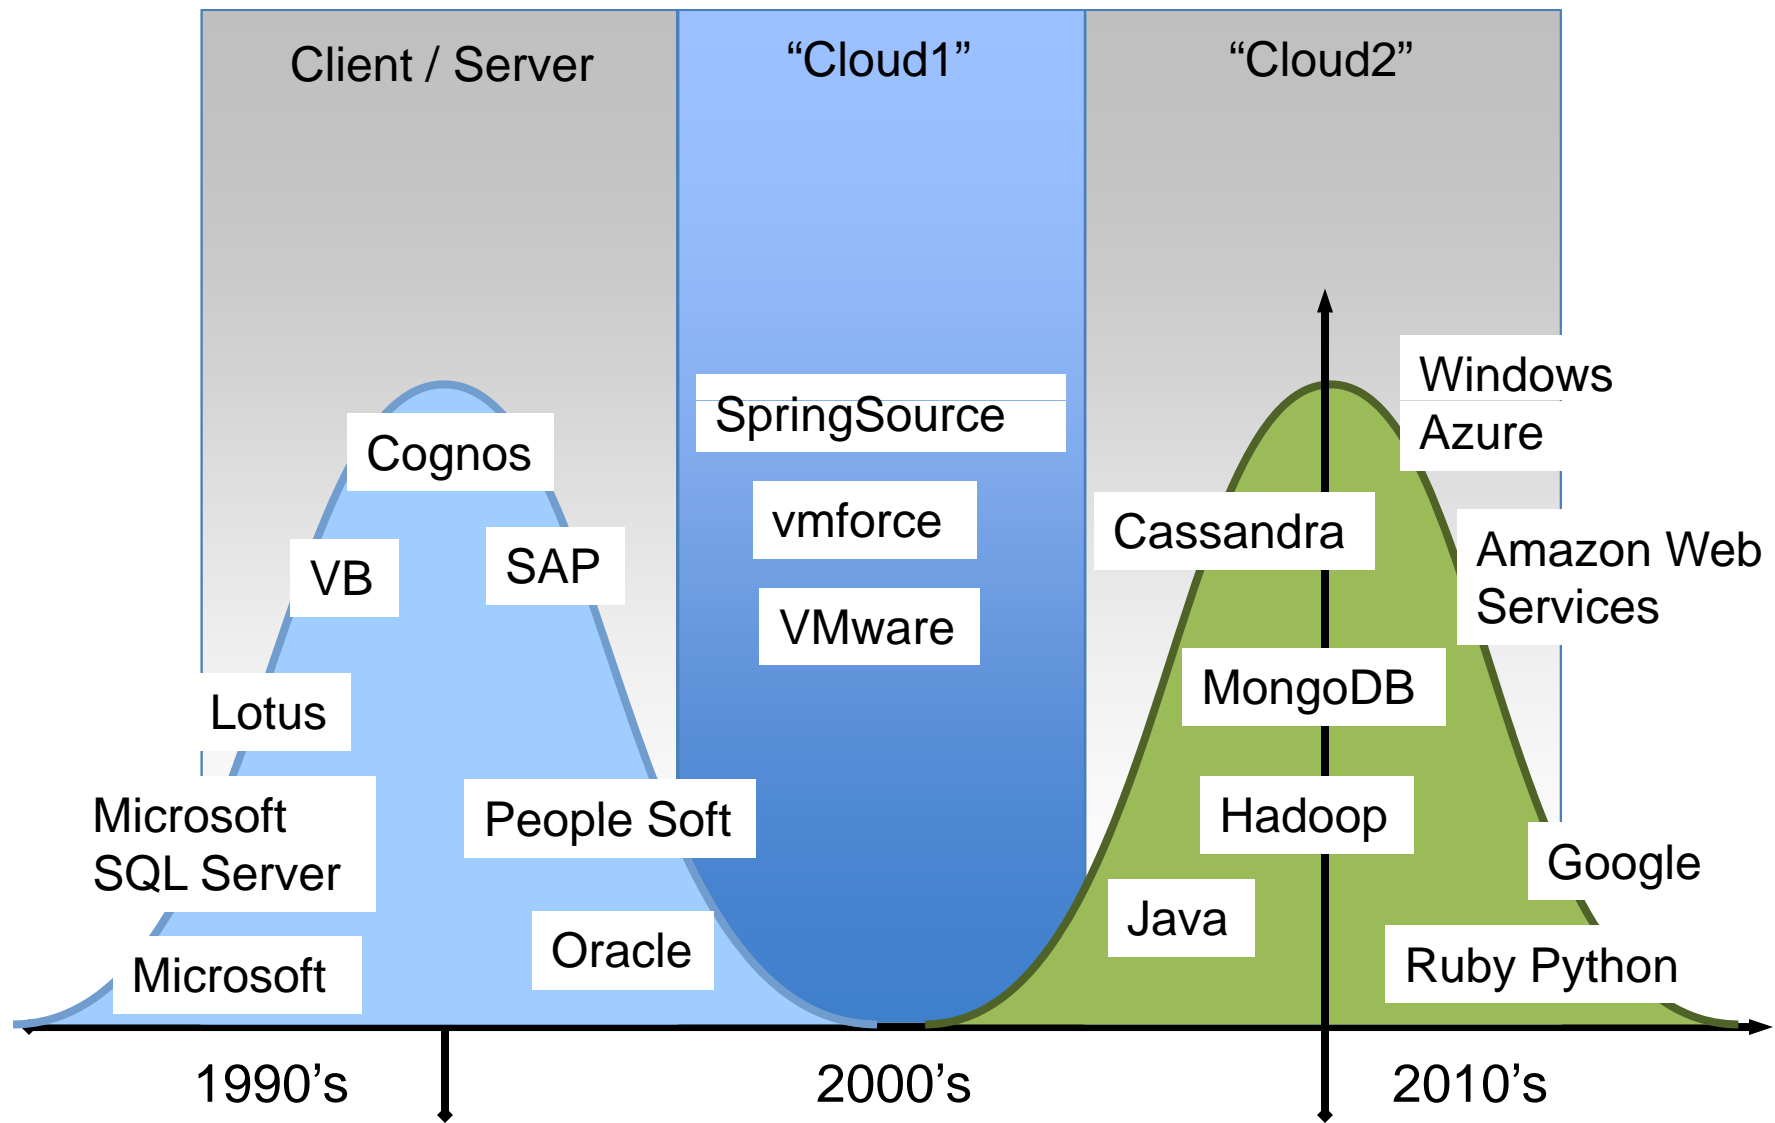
Client / Server

“Cloud1”

“Cloud2”

Cognos

VB

SAP

Lotus

Microsoft SQL Server

People Soft

Microsoft

Oracle

SpringSource

vmforce

VMware

Windows Azure

Cassandra

Amazon Web Services

MongoDB

Hadoop

Google

Java

Ruby Python

1990’s

2000’s

2010’s